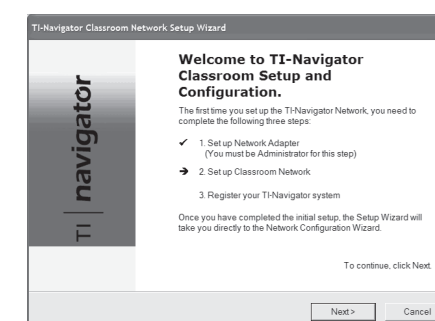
TI-Navigator Classroom Network Setup Wizard

TI | navigator

Welcome to TI-Navigator Classroom Setup and Configuration.

The first time you set up the TI-Navigator Network, you need to complete the following three steps:

✔ 1. Set up Network Adapter (You must be Administrator for this step)

➔ 2. Set up Classroom Network

3. Register your TI-Navigator system

Once you have completed the initial setup, the Setup Wizard will take you directly to the Network Configuration Wizard.

To continue, click Next.

Next >

Cancel